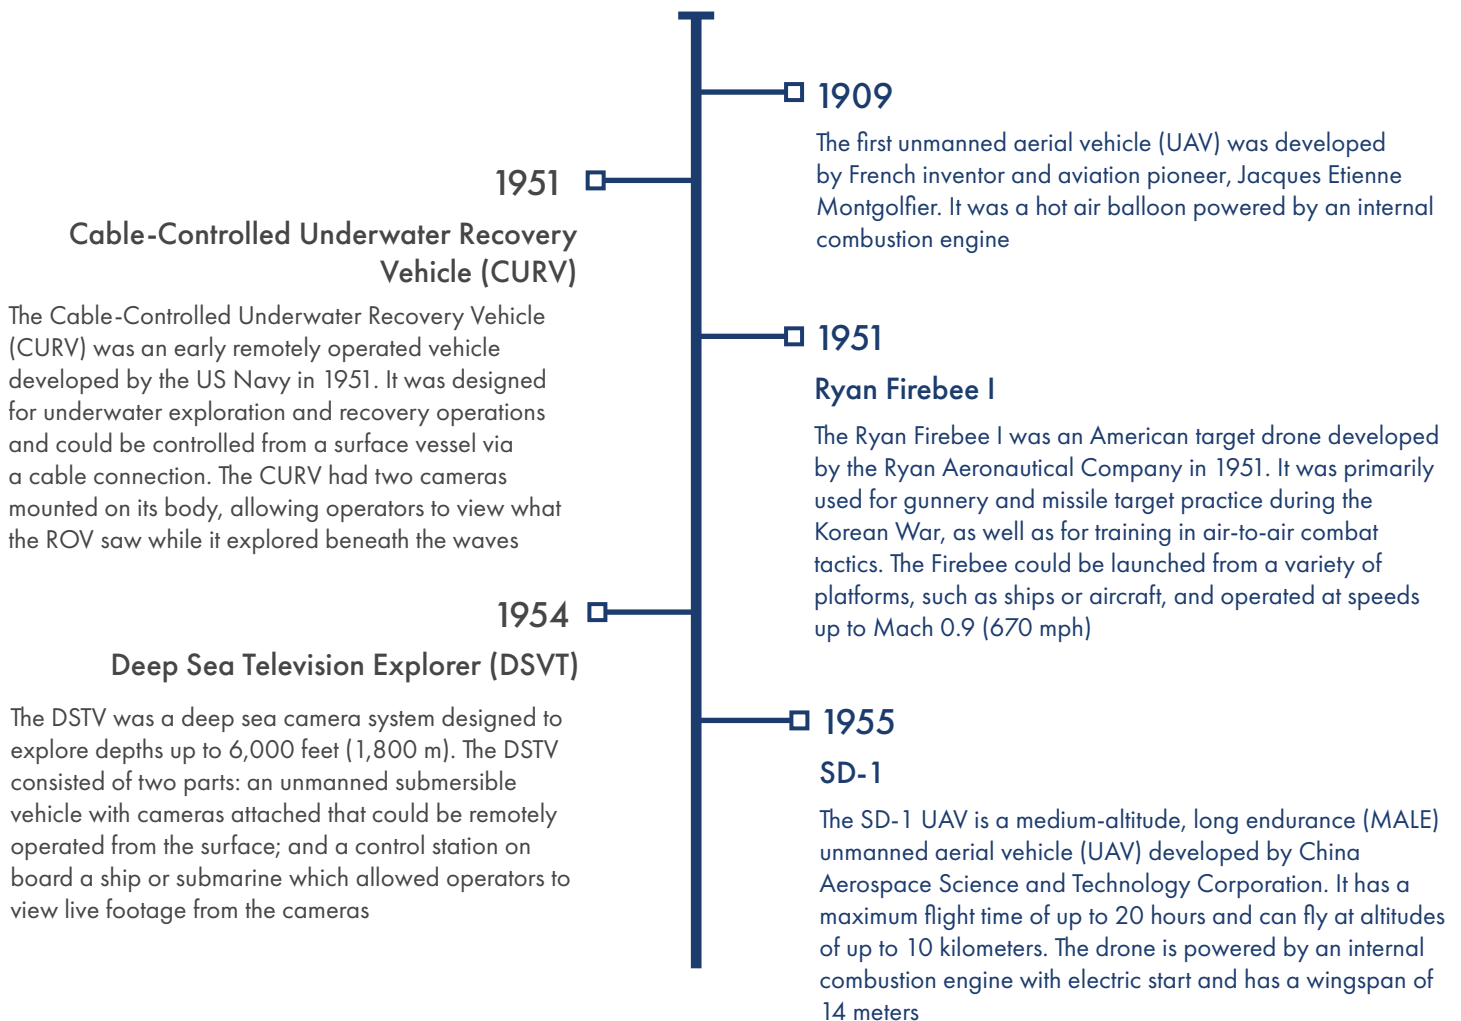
1909

The first unmanned aerial vehicle (UAV) was developed by French inventor and aviation pioneer, Jacques Etienne Montgolfier. It was a hot air balloon powered by an internal combustion engine

1951

Cable-Controlled Underwater Recovery Vehicle (CURV)

The Cable-Controlled Underwater Recovery Vehicle (CURV) was an early remotely operated vehicle developed by the US Navy in 1951. It was designed for underwater exploration and recovery operations and could be controlled from a surface vessel via a cable connection. The CURV had two cameras mounted on its body, allowing operators to view what the ROV saw while it explored beneath the waves

1951

Ryan Firebee I

The Ryan Firebee I was an American target drone developed by the Ryan Aeronautical Company in 1951. It was primarily used for gunnery and missile target practice during the Korean War, as well as for training in air-to-air combat tactics. The Firebee could be launched from a variety of platforms, such as ships or aircraft, and operated at speeds up to Mach 0.9 (670 mph)

1954

Deep Sea Television Explorer (DSVT)

The DSTV was a deep sea camera system designed to explore depths up to 6,000 feet (1,800 m). The DSTV consisted of two parts: an unmanned submersible vehicle with cameras attached that could be remotely operated from the surface; and a control station on board a ship or submarine which allowed operators to view live footage from the cameras

1955

SD-1

The SD-1 UAV is a medium-altitude, long endurance (MALE) unmanned aerial vehicle (UAV) developed by China Aerospace Science and Technology Corporation. It has a maximum flight time of up to 20 hours and can fly at altitudes of up to 10 kilometers. The drone is powered by an internal combustion engine with electric start and has a wingspan of 14 meters